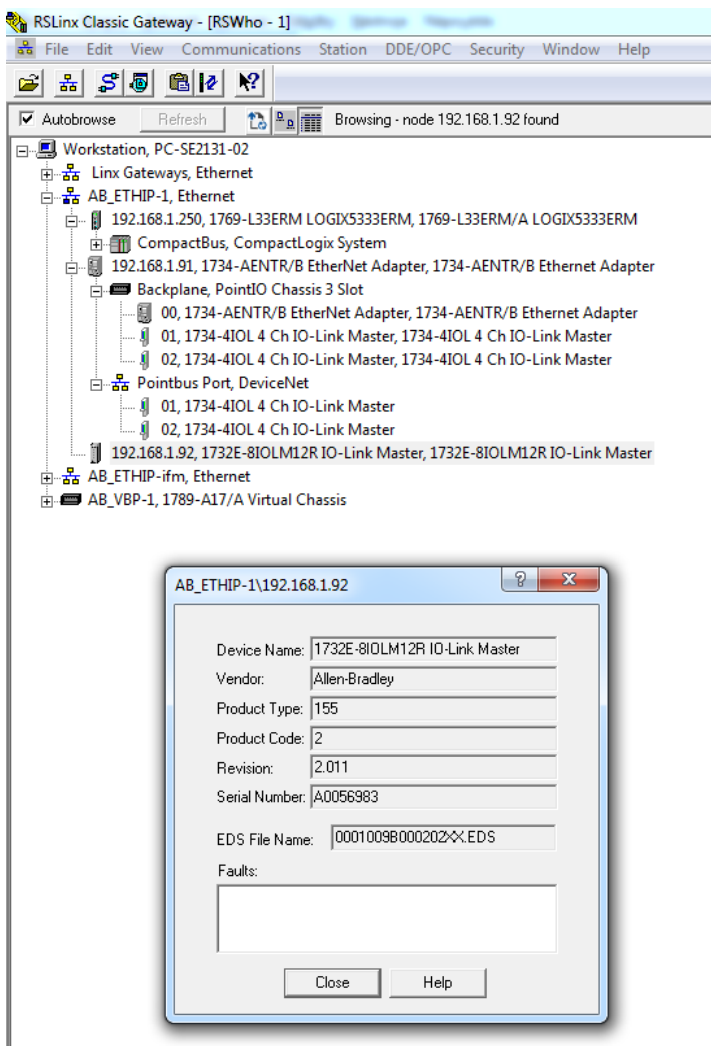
RSLinx Classic Gateway - [RSWho - 1]

File Edit View Communications Station DDE/OPC Security Window Help

Autobrowse
Refresh
Browsing - node 192.168.1.92 found

Workstation, PC-SE2131-02
Linx Gateways, Ethernet
AB_ETHIP-1, Ethernet
192.168.1.250, 1769-L33ERM LOGIX5333ERM, 1769-L33ERM/A LOGIX5333ERM
CompactBus, CompactLogix System
192.168.1.91, 1734-AENTR/B EtherNet Adapter, 1734-AENTR/B Ethernet Adapter
Backplane, PointIO Chassis 3 Slot
00, 1734-AENTR/B EtherNet Adapter, 1734-AENTR/B Ethernet Adapter
01, 1734-4IOL 4 Ch IO-Link Master, 1734-4IOL 4 Ch IO-Link Master
02, 1734-4IOL 4 Ch IO-Link Master, 1734-4IOL 4 Ch IO-Link Master
Pointbus Port, DeviceNet
01, 1734-4IOL 4 Ch IO-Link Master
02, 1734-4IOL 4 Ch IO-Link Master
192.168.1.92, 1732E-8IOLM12R IO-Link Master, 1732E-8IOLM12R IO-Link Master
AB_ETHIP-ifm, Ethernet
AB_VBP-1, 1789-A17/A Virtual Chassis

AB_ETHIP-1\192.168.1.92

Device Name: 1732E-8IOLM12R IO-Link Master
Vendor: Allen-Bradley
Product Type: 155
Product Code: 2
Revision: 2.011
Serial Number: A0056983
EDS File Name: 0001009B000202XX.EDS
Faults:

Close
Help